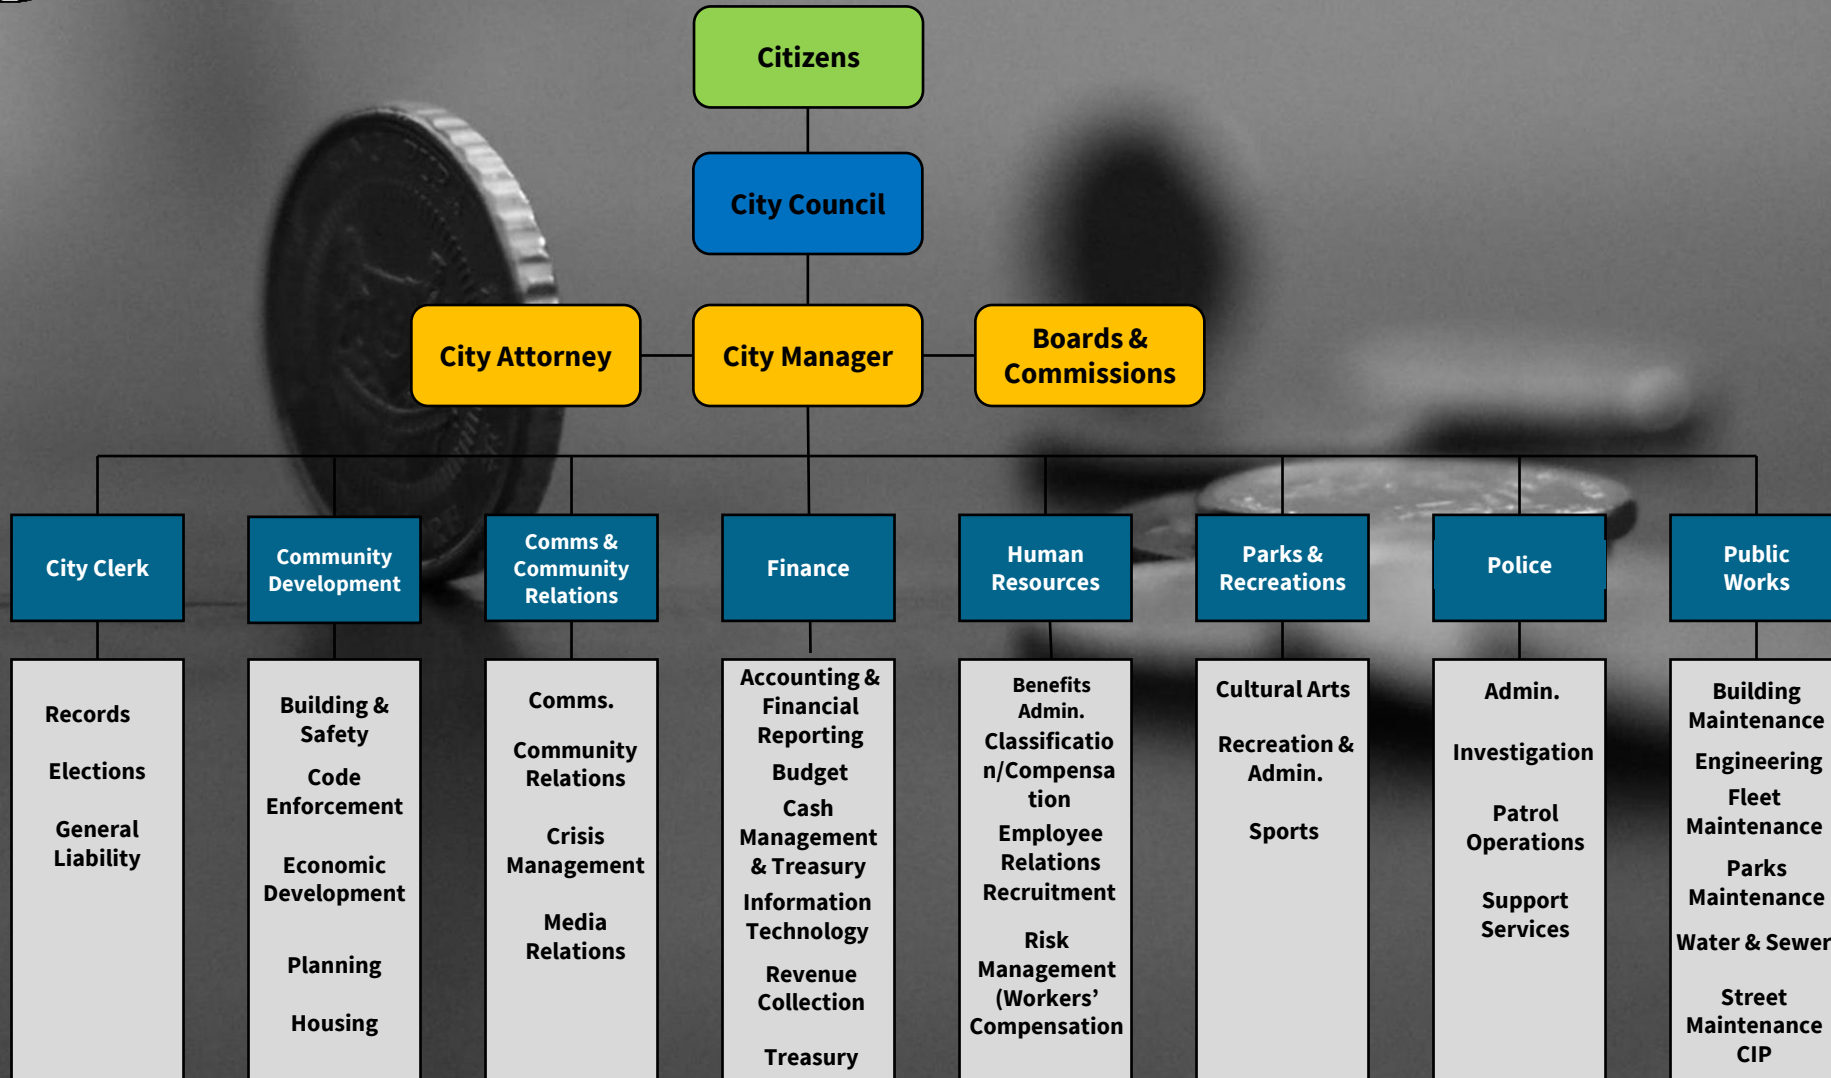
Citizens

City Council

City Attorney

City Manager

Boards & Commissions

City Clerk

Records

Elections

General Liability

Community Development

Building & Safety

Code Enforcement

Economic Development

Planning

Housing

Comms & Community Relations

Comms.

Community Relations

Crisis Management

Media Relations

Finance

Accounting & Financial Reporting

Budget

Cash Management & Treasury

Information Technology

Revenue Collection

Treasury

Human Resources

Benefits Admin.

Classificatio n/Compensa tion

Employee Relations

Recruitment

Risk Management (Workers' Compensation

Parks & Recreations

Cultural Arts

Recreation & Admin.

Sports

Police

Admin.

Investigation

Patrol Operations

Support Services

Public Works

Building Maintenance

Engineering

Fleet Maintenance

Parks Maintenance

Water & Sewer

Street Maintenance CIP